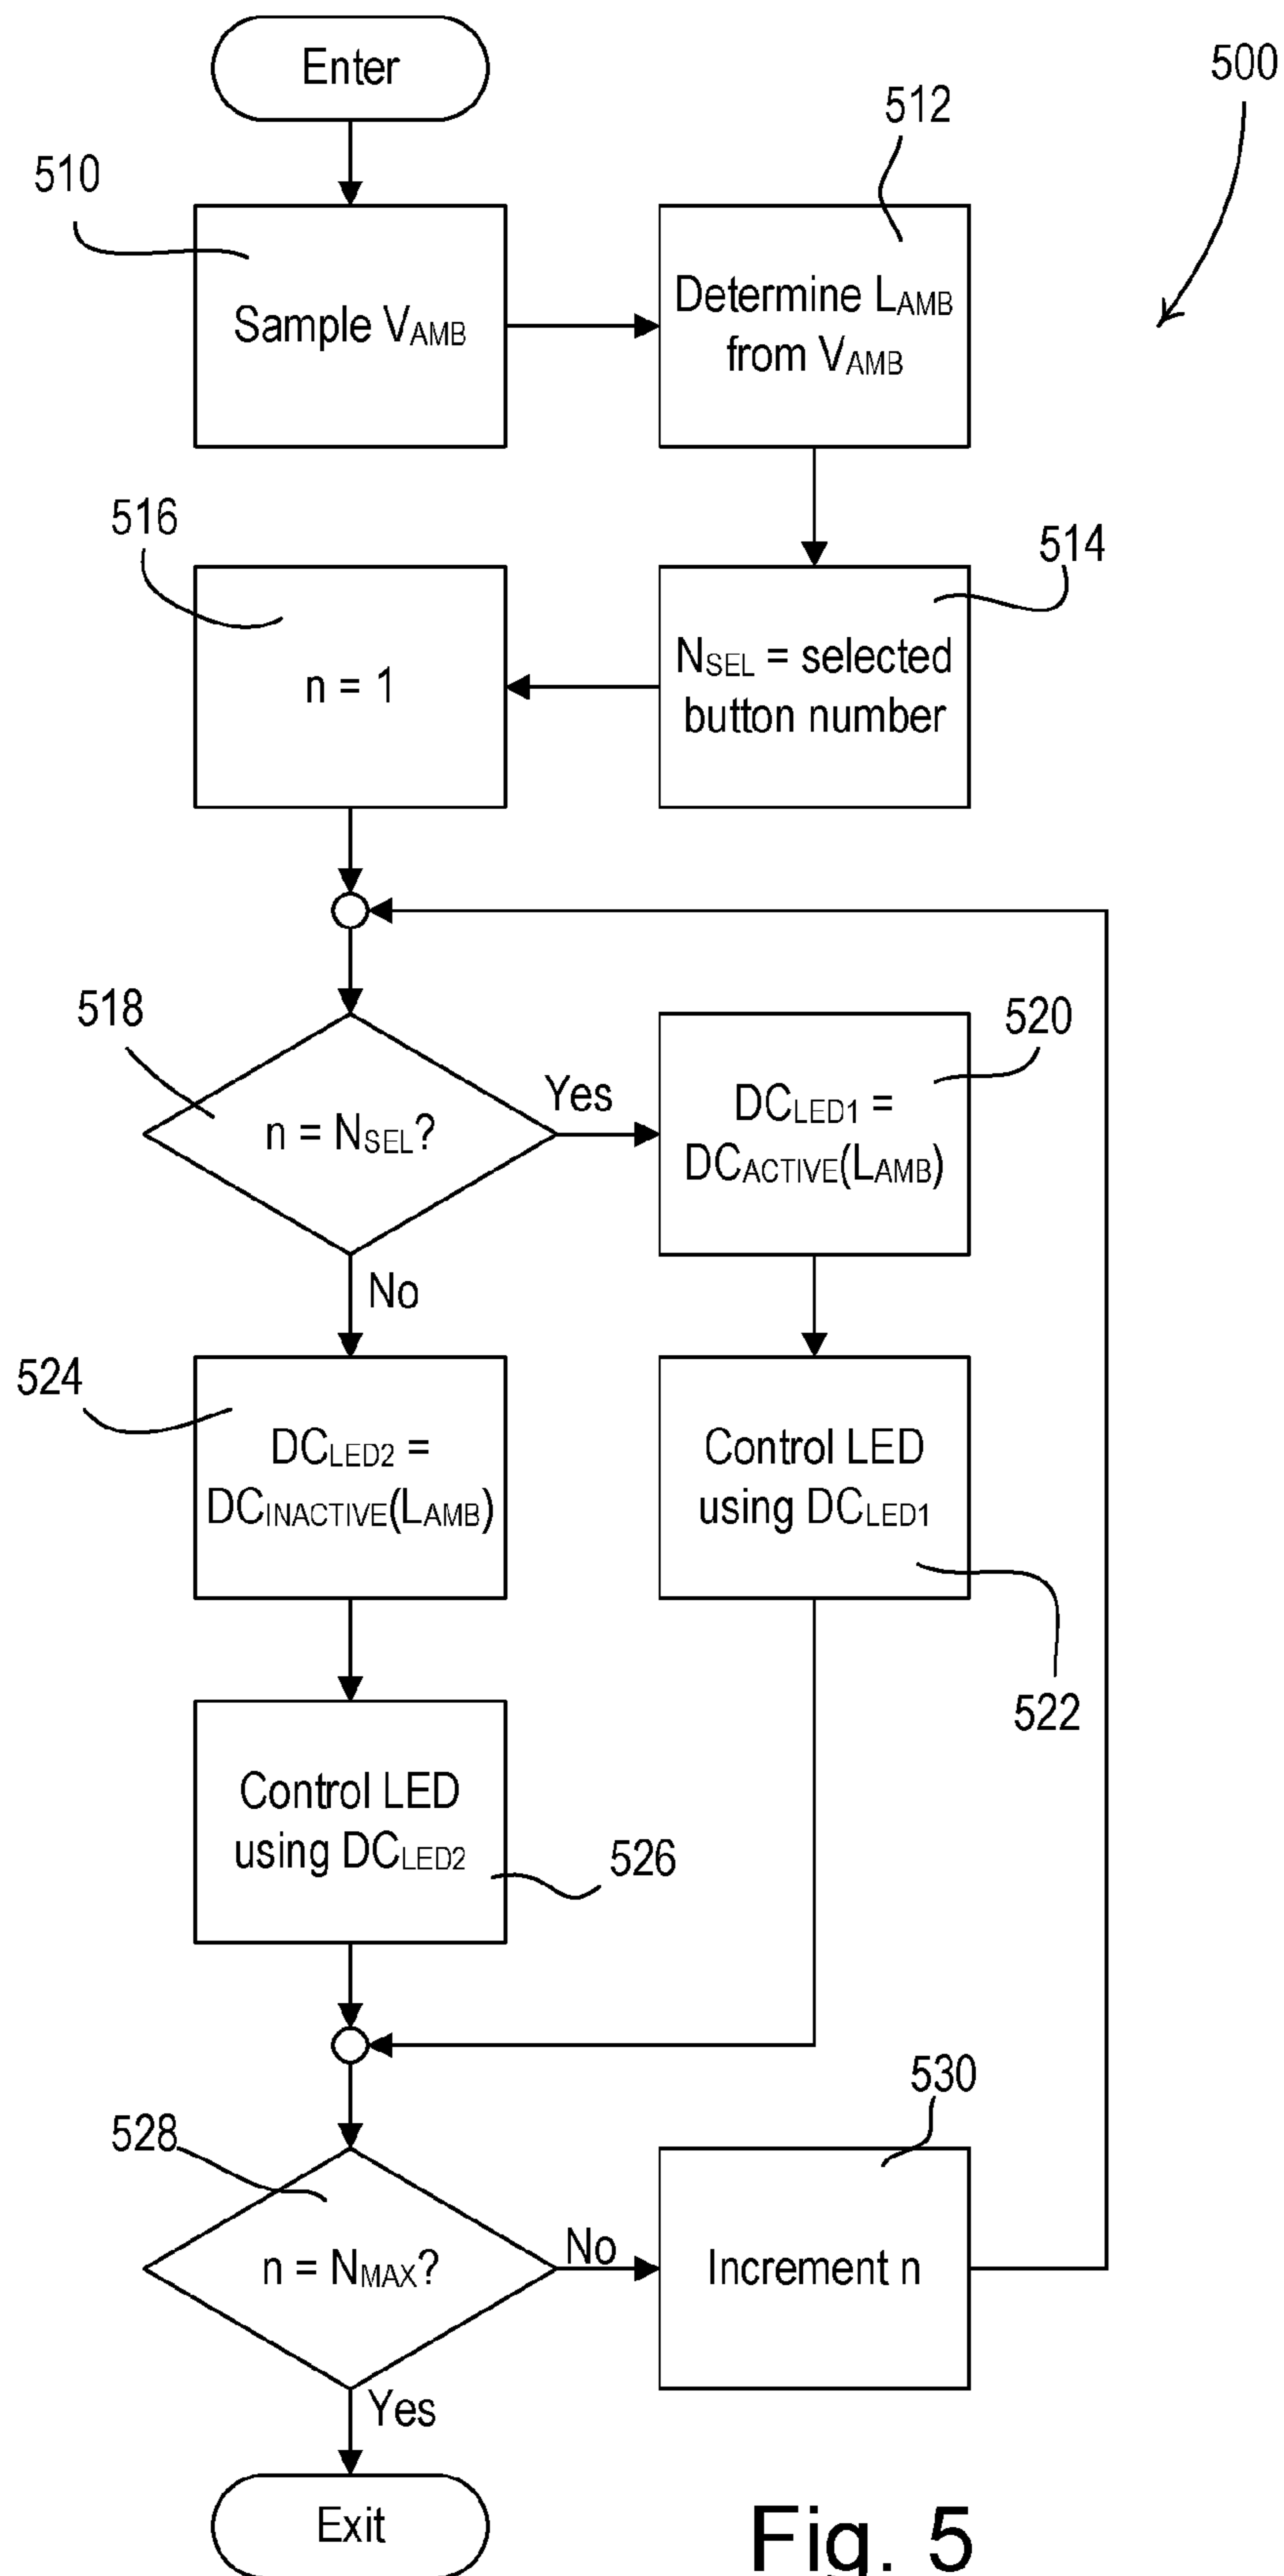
Enter

500

512

510

Sample $V_{AMB}$

Determine $L_{AMB}$ from $V_{AMB}$

516

514

n = 1

$N_{SEL}$ = selected button number

518

520

$n = N_{SEL}$?

Yes

$DC_{LED1} = DC_{ACTIVE}(L_{AMB})$

No

524

$DC_{LED2} = DC_{INACTIVE}(L_{AMB})$

Control LED using $DC_{LED1}$

522

Control LED using $DC_{LED2}$

526

530

528

$n = N_{MAX}$?

No

Increment n

Yes

Exit

Fig. 5